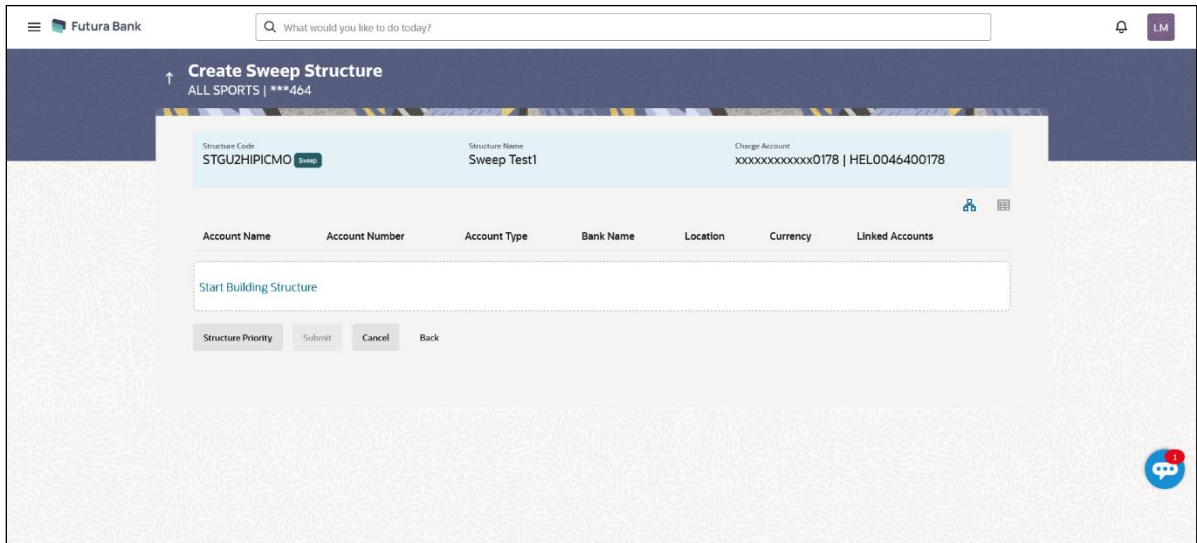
Futura Bank

What would you like to do today?

LM

Create Sweep Structure
ALL SPORTS | ***464

Structure Code
STGU2HIPICMO Sweep

Structure Name
Sweep Test1

Charge Account
xxxxxxxxxxxx0178 | HEL0046400178

| Account Name | Account Number | Account Type | Bank Name | Location | Currency | Linked Accounts |
|---|---|---|---|---|---|---|

Start Building Structure

Structure Priority Submit Cancel Back

1